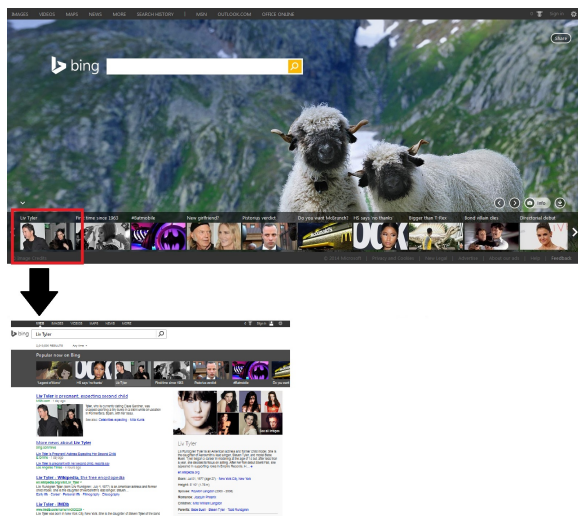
IMAGES VIDEOS MAPS NEWS MORE SEARCH HISTORY | MSN OUTLOOK.COM OFFICE ONLINE

Sign in

Share

bing

Info

Liv Tyler

Primetime since 1963

#Batmobile

New girlfriend?

Pistorius verdict

Do you want McDonald's?

HS says 'no thanks'

Bigger than T-Rex

Bond villain dies

Directorial debut

© 2014 Microsoft | Privacy and Cookies | Terms of use | Advertise | About our ads | Help | Feedback

bing

Liv Tyler

Popular now on Bing

Liv Tyler is pregnant, expecting second child

More news about Liv Tyler

Liv Tyler - Wikipedia, the free encyclopedia

Liv Tyler - IMDb

Liv Tyler